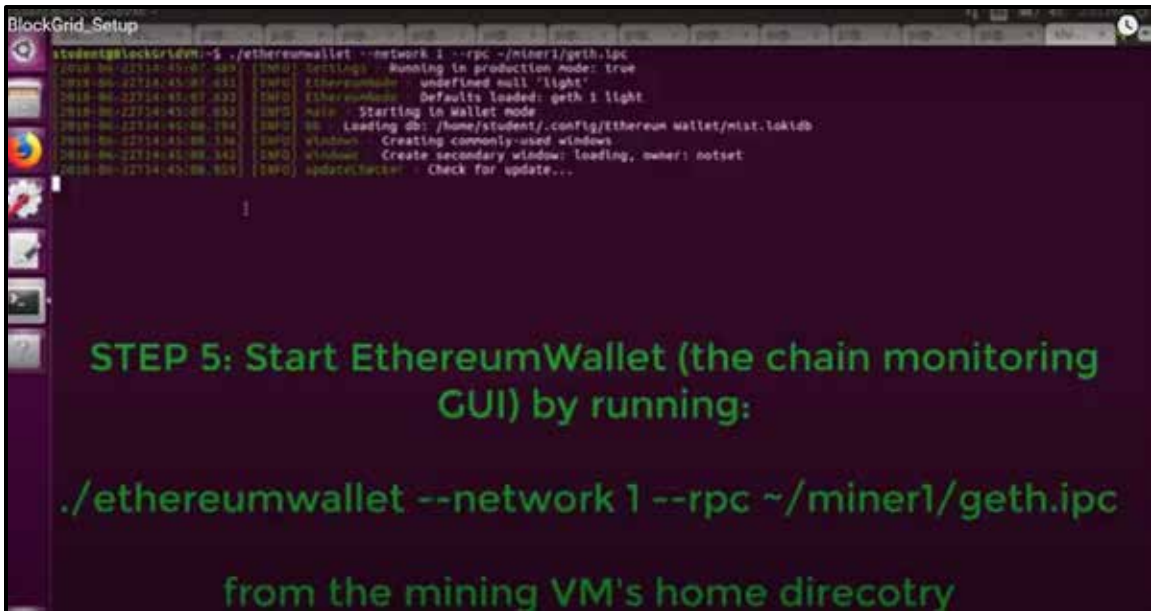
BlockGrid_Setup

student@BlockGridVM:~$ ./ethereumwallet --network 1 --rpc ~/miner1/geth.ipc
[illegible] [INFO] Settings - Running in production mode: true
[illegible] [INFO] EthereumNode - undefined null 'light'
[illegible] [INFO] EthereumNode - Defaults loaded: geth 1 light
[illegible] [INFO] main - Starting in Wallet mode
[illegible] [INFO] db - Loading db: /home/student/.config/Ethereum Wallet/mist.lokidb
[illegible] [INFO] Windows - Creating commonly-used windows
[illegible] [INFO] Windows - Create secondary window: loading, owner: notset
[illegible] [INFO] updateChecker - Check for update...

STEP 5: Start EthereumWallet (the chain monitoring GUI) by running:

./ethereumwallet --network 1 --rpc ~/miner1/geth.ipc

from the mining VM's home direcotry